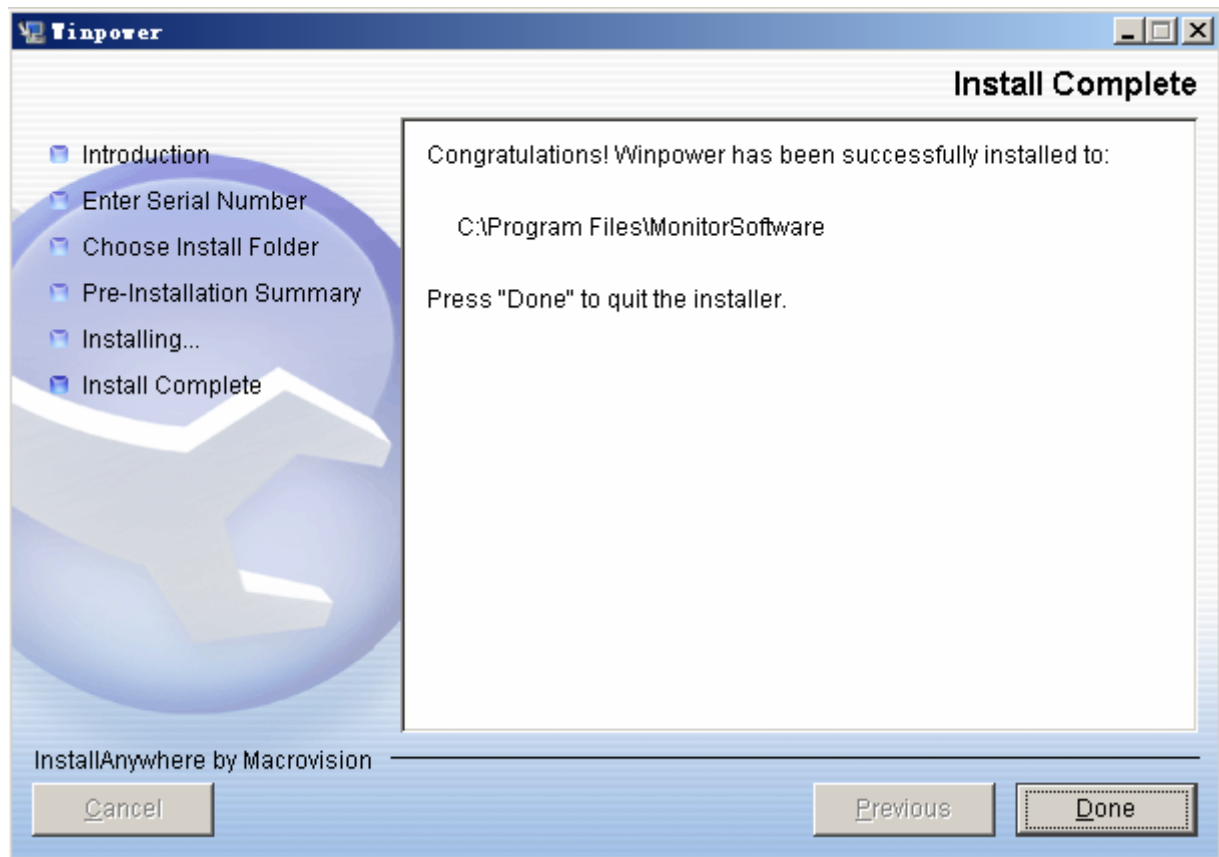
Winpower

Install Complete

Introduction
Enter Serial Number
Choose Install Folder
Pre-Installation Summary
Installing...
Install Complete

Congratulations! Winpower has been successfully installed to:

C:\Program Files\MonitorSoftware

Press "Done" to quit the installer.

InstallAnywhere by Macrovision

Cancel

Previous

Done